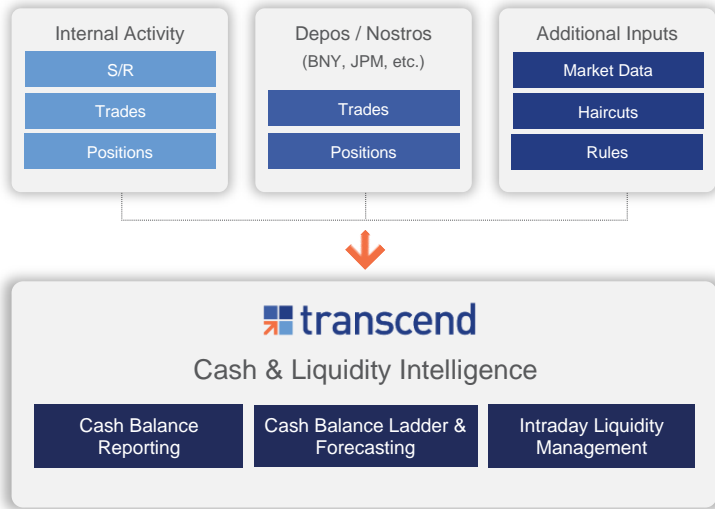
Internal Activity

S/R

Trades

Positions

Depos / Nostros

(BNY, JPM, etc.)

Trades

Positions

Additional Inputs

Market Data

Haircuts

Rules

transcend

Cash & Liquidity Intelligence

Cash Balance Reporting

Cash Balance Ladder & Forecasting

Intraday Liquidity Management